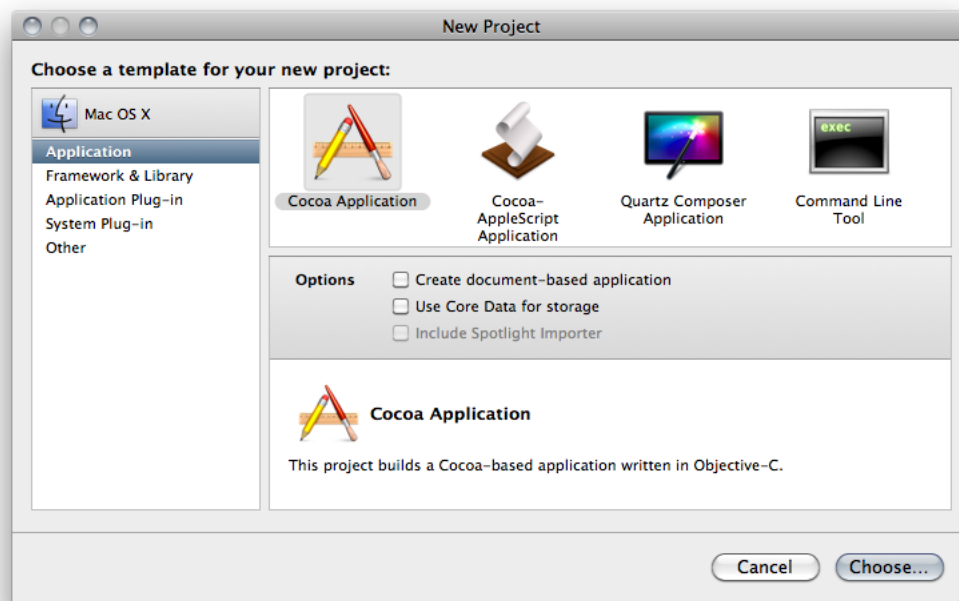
New Project

Choose a template for your new project:

Mac OS X

Application
Framework & Library
Application Plug-in
System Plug-in
Other

Cocoa Application

Cocoa-AppleScript Application

Quartz Composer Application

exec

Command Line Tool

Options

Create document-based application

Use Core Data for storage

Include Spotlight Importer

Cocoa Application

This project builds a Cocoa-based application written in Objective-C.

Cancel

Choose...